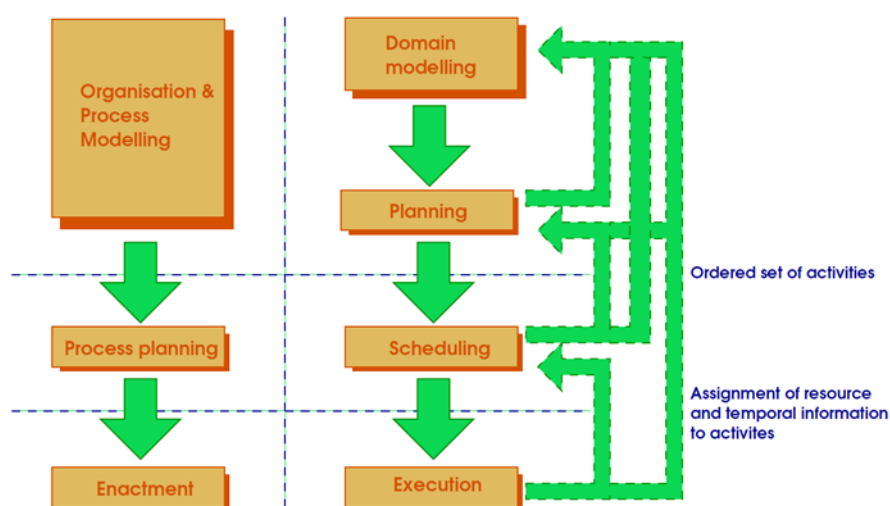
Organisation & Process Modelling

Domain modelling

Planning

Ordered set of activities

Process planning

Scheduling

Assignment of resource and temporal information to activites

Enactment

Execution